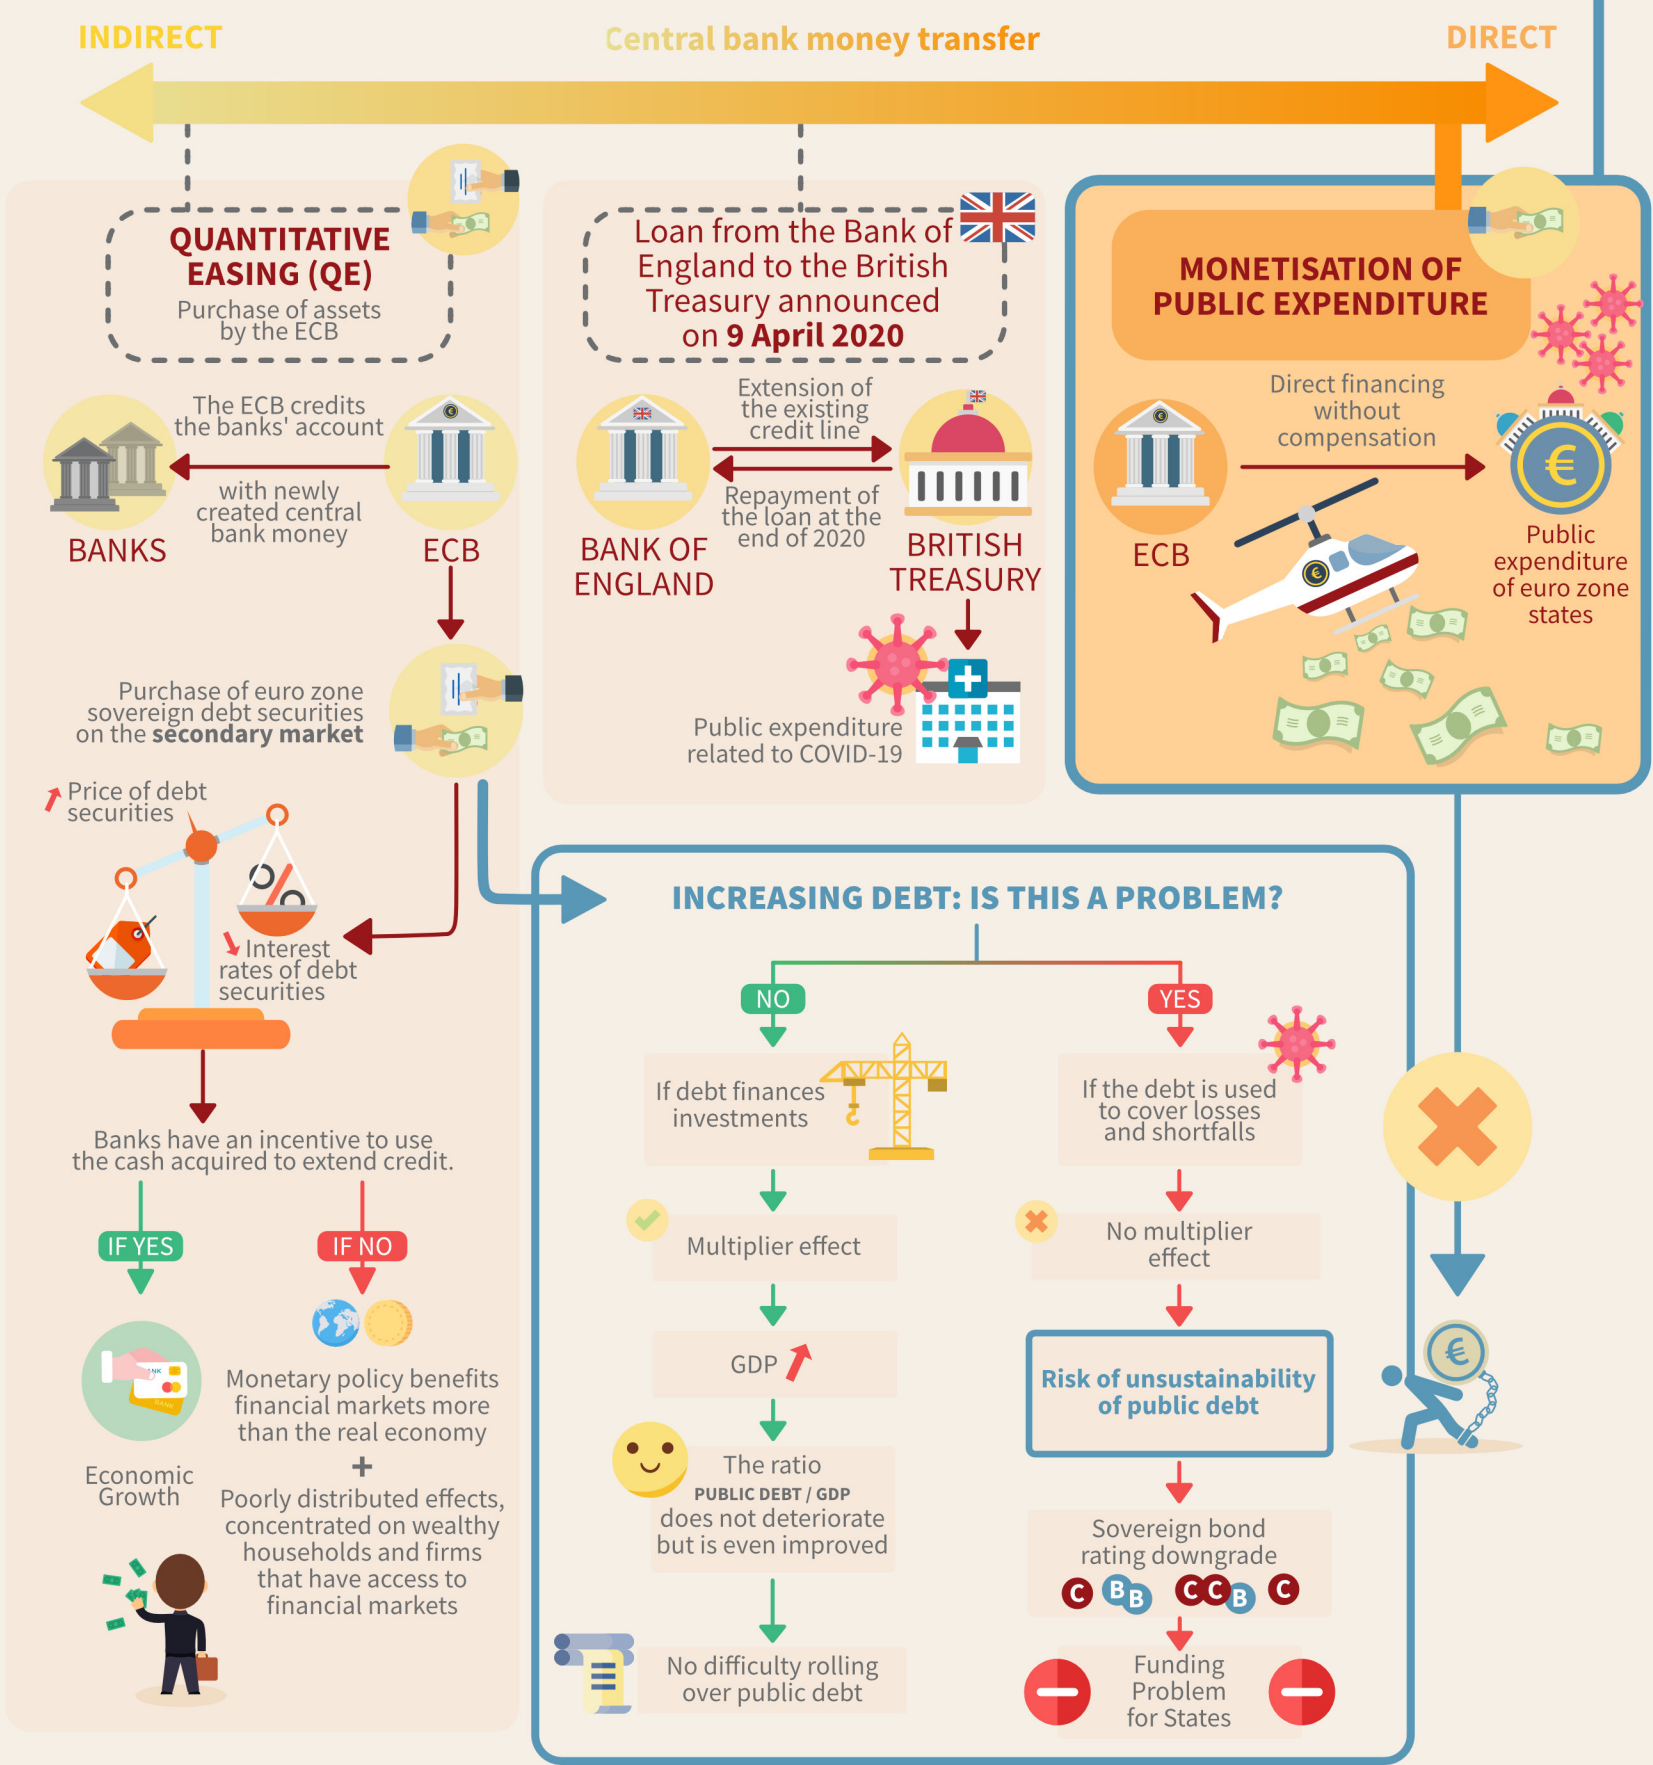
INDIRECT

Central bank money transfer

DIRECT

QUANTITATIVE EASING (QE)
Purchase of assets by the ECB

The ECB credits the banks' account

with newly created central bank money

BANKS

ECB

Purchase of euro zone sovereign debt securities on the **secondary market**

Price of debt securities

Interest rates of debt securities

Banks have an incentive to use the cash acquired to extend credit.

IF YES

IF NO

Economic Growth

Monetary policy benefits financial markets more than the real economy
+
Poorly distributed effects, concentrated on wealthy households and firms that have access to financial markets

Loan from the Bank of England to the British Treasury announced on **9 April 2020**

Extension of the existing credit line

Repayment of the loan at the end of 2020

BANK OF ENGLAND

BRITISH TREASURY

Public expenditure related to COVID-19

MONETISATION OF PUBLIC EXPENDITURE

Direct financing without compensation

ECB

Public expenditure of euro zone states

INCREASING DEBT: IS THIS A PROBLEM?

NO

YES

If debt finances investments

Multiplier effect

GDP

The ratio
PUBLIC DEBT / GDP
does not deteriorate but is even improved

No difficulty rolling over public debt

If the debt is used to cover losses and shortfalls

No multiplier effect

Risk of unsustainability of public debt

Sovereign bond rating downgrade

C B B C C B C

Funding Problem for States